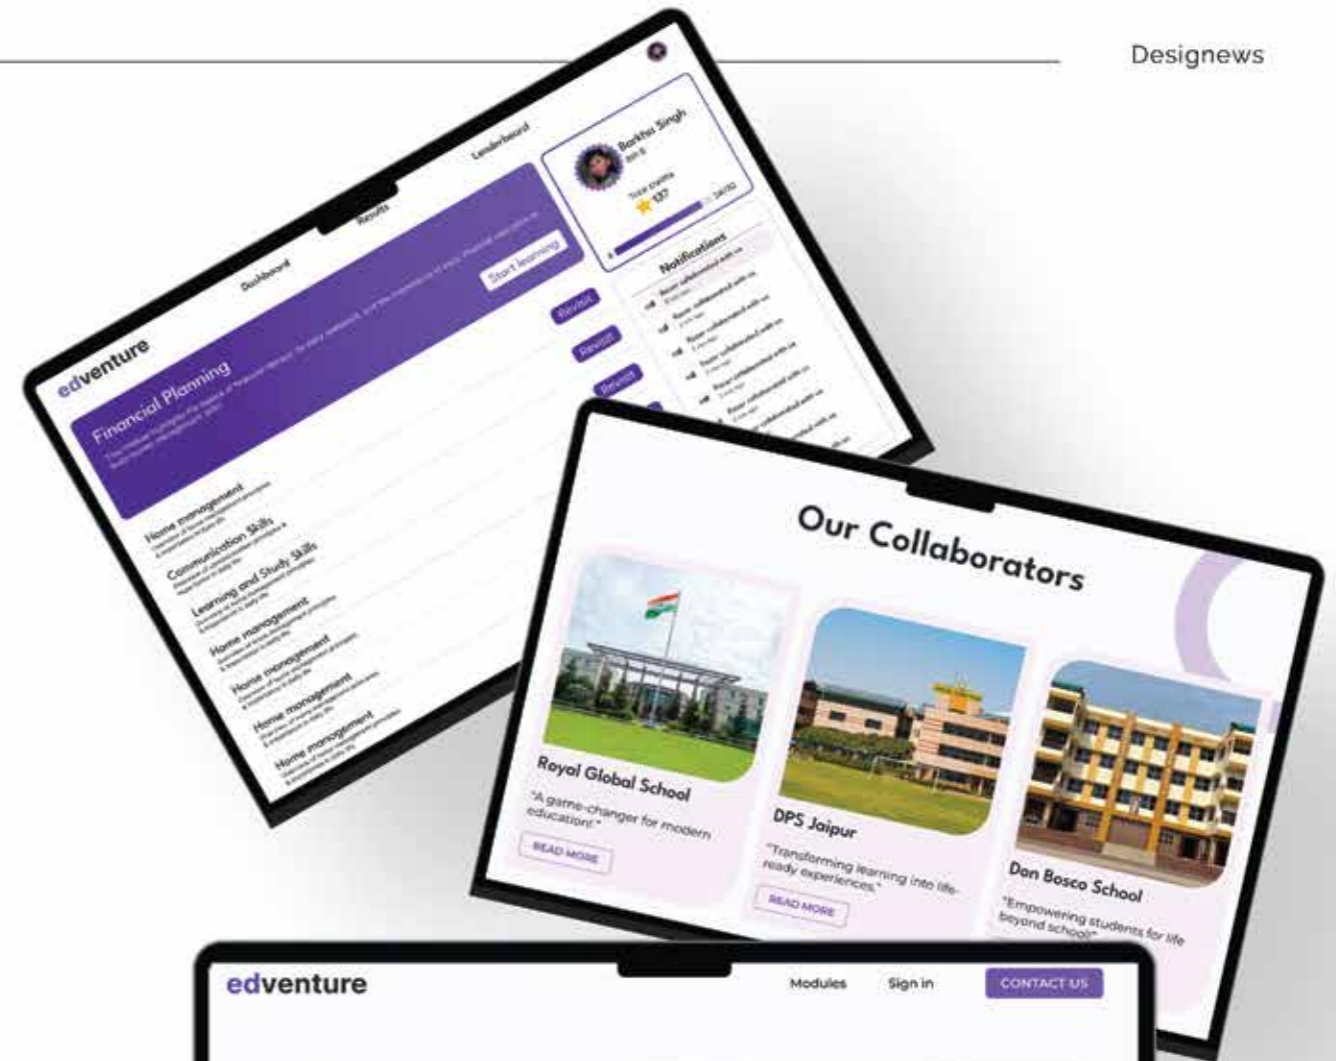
Designews

edventure

Dashboard

Results

Leaderboard

Barkha Singh

Total points

137

Financial Planning

Start learning

Notifications

Revisit

Revisit

Revisit

Home management

Communication Skills

Learning and Study Skills

Home management

Home management

Home management

Home management

Our Collaborators

Royal Global School

"A game-changer for modern education!"

READ MORE

DPS Jaipur

"Transforming learning into life-ready experiences."

READ MORE

Don Bosco School

"Empowering students for life beyond school!"

edventure

Modules

Sign in

CONTACT US